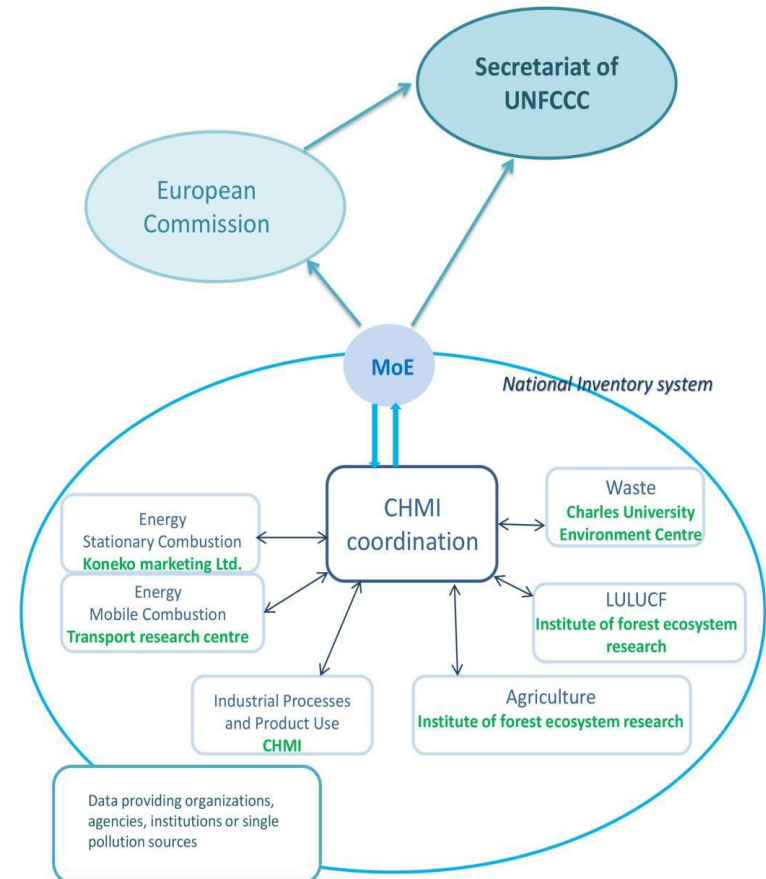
Secretariat of UNFCCC

European Commission

MoE

National Inventory system

CHMI coordination

Energy
Stationary Combustion
Koneko marketing Ltd.

Energy
Mobile Combustion
Transport research centre

Waste
Charles University
Environment Centre

LULUCF
Institute of forest ecosystem research

Industrial Processes and Product Use
CHMI

Agriculture
Institute of forest ecosystem research

Data providing organizations, agencies, institutions or single pollution sources